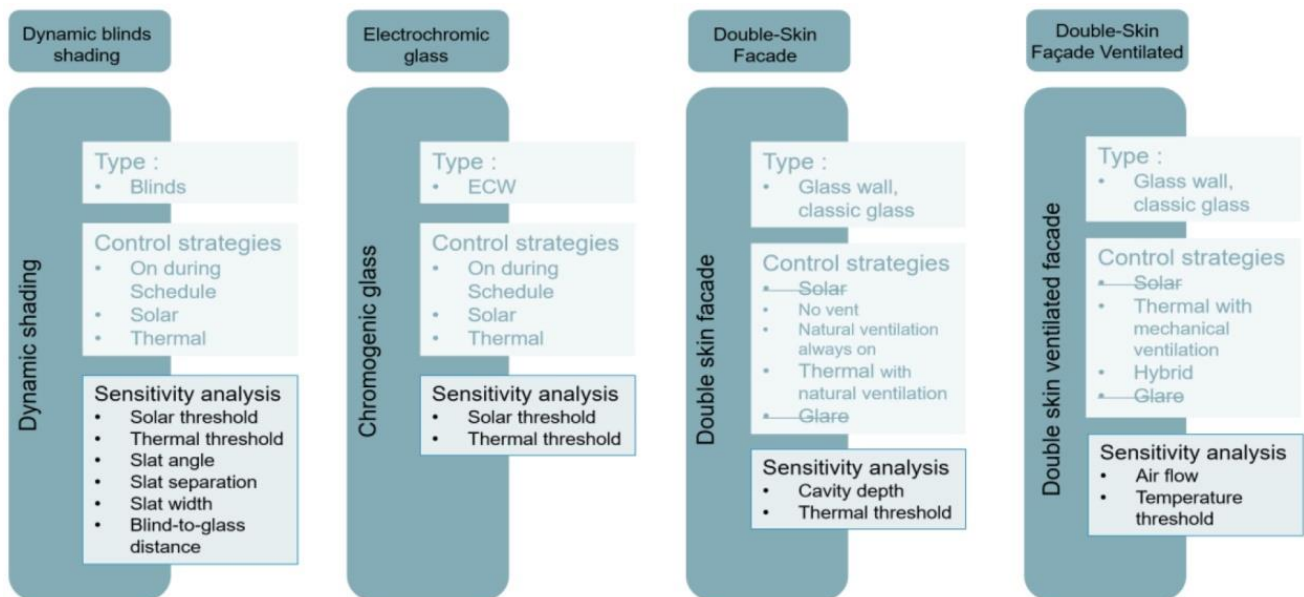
Dynamic blinds shading

Dynamic shading

Type :
• Blinds

Control strategies
• On during Schedule
• Solar
• Thermal

Sensitivity analysis
• Solar threshold
• Thermal threshold
• Slat angle
• Slat separation
• Slat width
• Blind-to-glass distance

Electrochromic glass

Chromogenic glass

Type :
• ECW

Control strategies
• On during Schedule
• Solar
• Thermal

Sensitivity analysis
• Solar threshold
• Thermal threshold

Double-Skin Facade

Double skin facade

Type :
• Glass wall, classic glass

Control strategies
• ~~Solar~~
• No vent
• Natural ventilation always on
• Thermal with natural ventilation
• ~~Glare~~

Sensitivity analysis
• Cavity depth
• Thermal threshold

Double-Skin Façade Ventilated

Double skin ventilated facade

Type :
• Glass wall, classic glass

Control strategies
• ~~Solar~~
• Thermal with mechanical ventilation
• Hybrid
• ~~Glare~~

Sensitivity analysis
• Air flow
• Temperature threshold